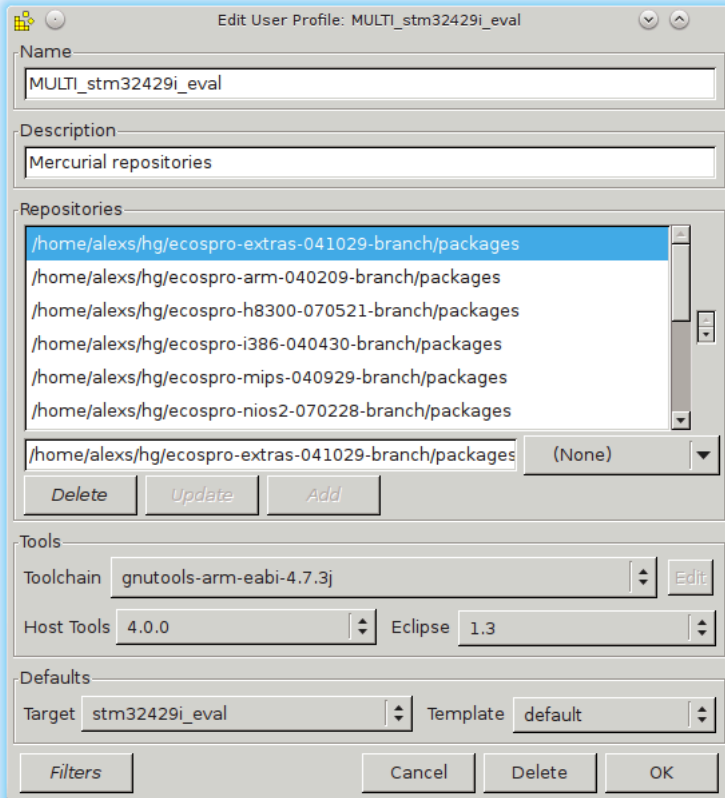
Edit User Profile: MULTI_stm32429i_eval

Name
MULTI_stm32429i_eval

Description
Mercurial repositories

Repositories
/home/alexs/hg/ecospro-extras-041029-branch/packages
/home/alexs/hg/ecospro-arm-040209-branch/packages
/home/alexs/hg/ecospro-h8300-070521-branch/packages
/home/alexs/hg/ecospro-i386-040430-branch/packages
/home/alexs/hg/ecospro-mips-040929-branch/packages
/home/alexs/hg/ecospro-nios2-070228-branch/packages

/home/alexs/hg/ecospro-extras-041029-branch/packages
(None)

Delete
Update
Add

Tools
Toolchain gnutools-arm-eabi-4.7.3j
Edit
Host Tools 4.0.0
Eclipse 1.3

Defaults
Target stm32429i_eval
Template default

Filters
Cancel
Delete
OK